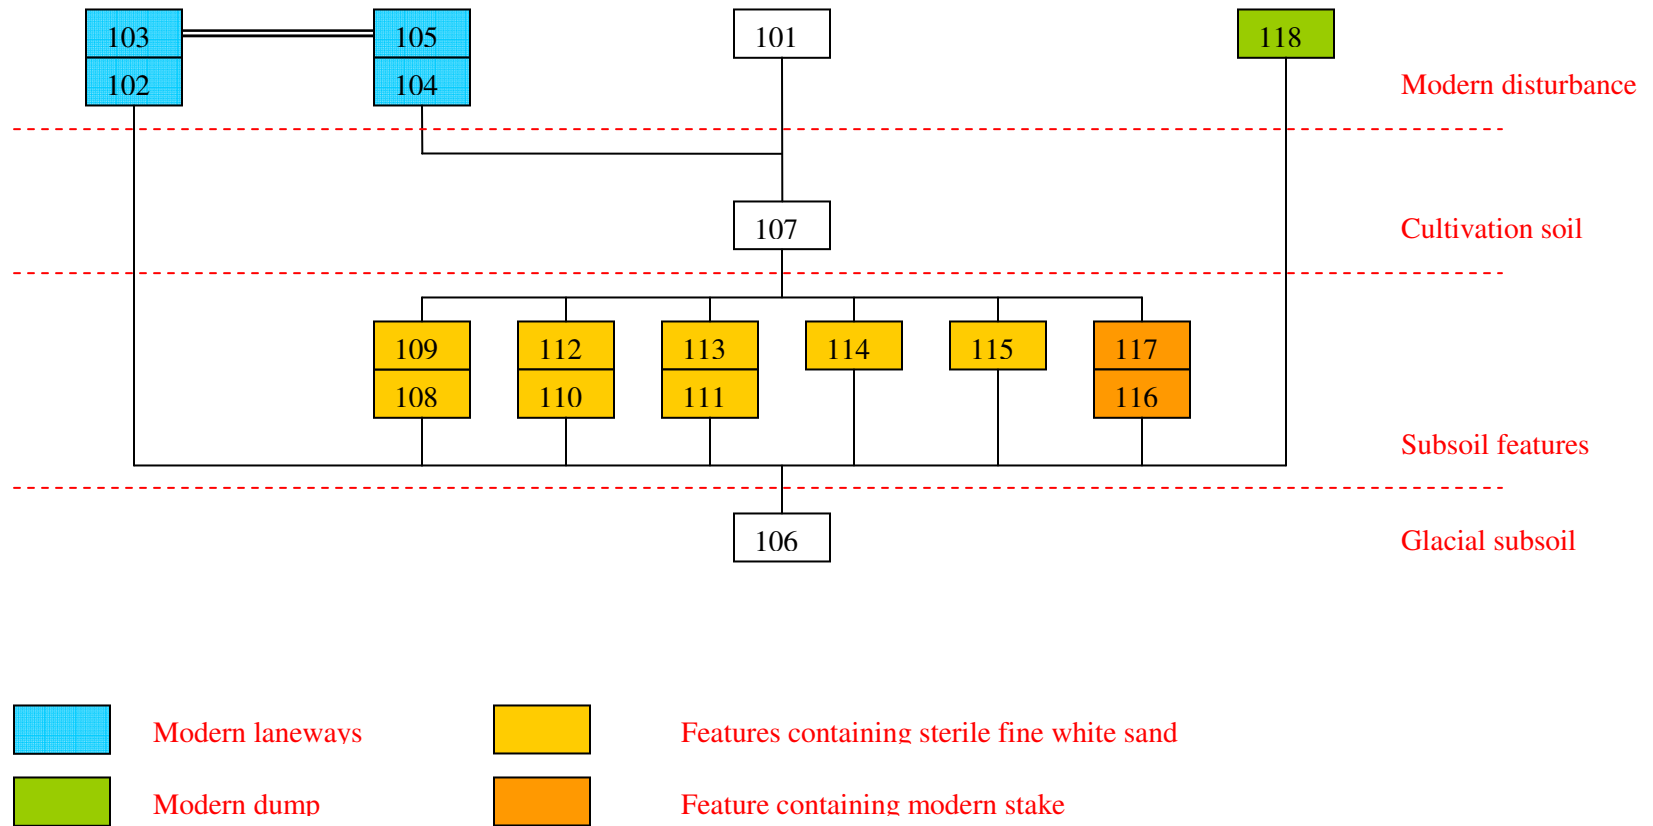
103
102
105
104
101
118
Modern disturbance
107
Cultivation soil
109
108
112
110
113
111
114
115
117
116
Subsoil features
106
Glacial subsoil

Modern laneways
Features containing sterile fine white sand
Modern dump
Feature containing modern stake